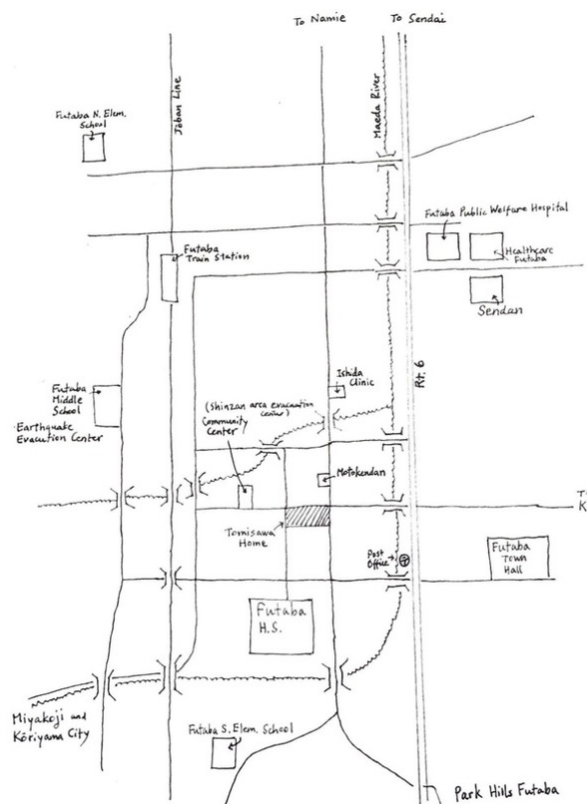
To Namie
To Sendai
Maeda River
Futaba N. Elem. School
Joban Line
Futaba Public Welfare Hospital
Healthcare Futaba
Futaba Town Station
Sendan
Rt. 6
Ishida Clinic
Futaba Middle School
Earthquake Evacuation Center
(Shinzan area evacuation center)
Community Center
Motokendan
T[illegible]
K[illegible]
Tomisawa Home
Post Office
Futaba Town Hall
Futaba H.S.
Miyakoji and Kōriyama City
Futaba S. Elem. School
Park Hills Futaba